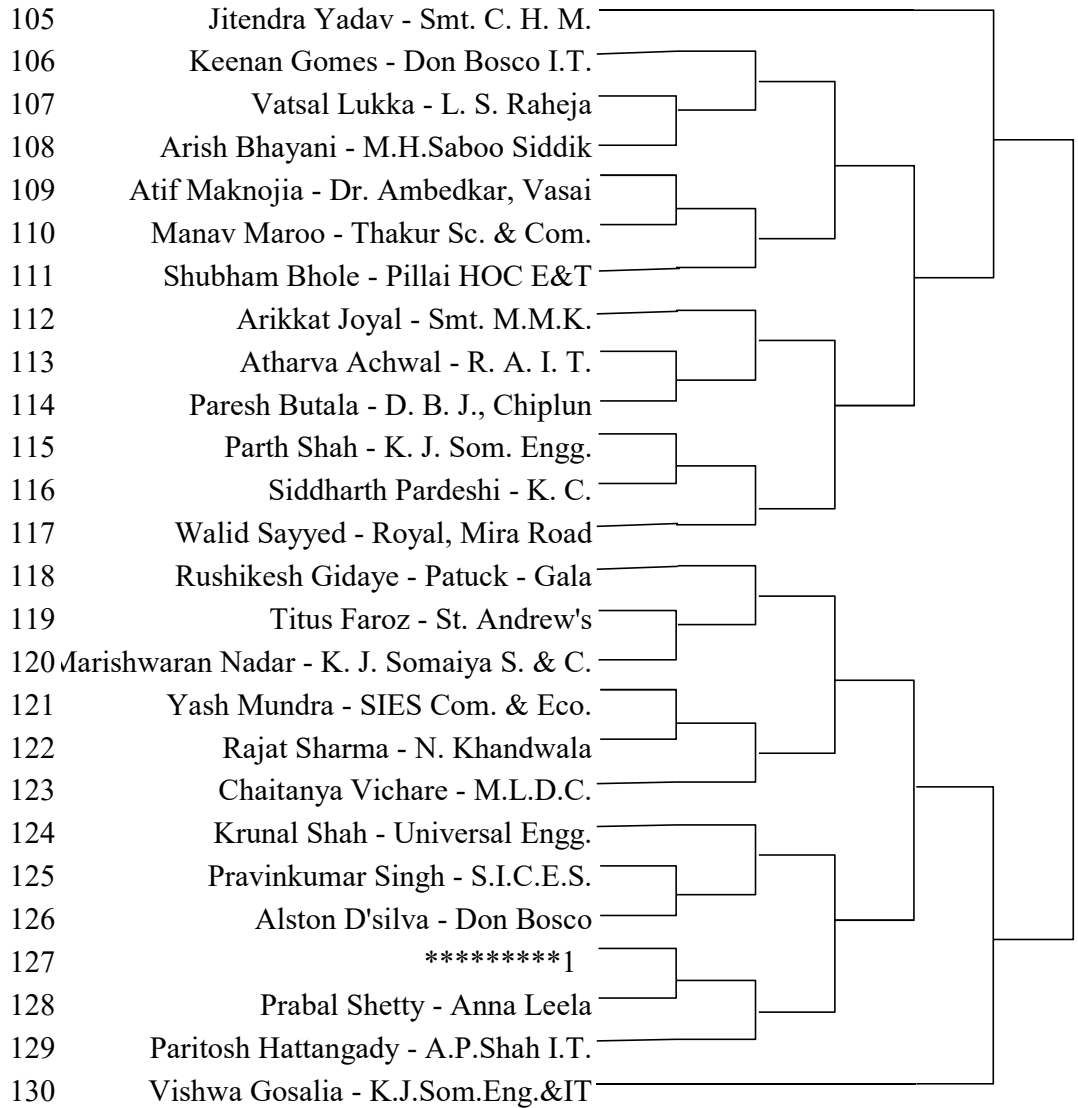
105 Jitendra Yadav - Smt. C. H. M.
106 Keenan Gomes - Don Bosco I.T.
107 Vatsal Lukka - L. S. Raheja
108 Arish Bhayani - M.H.Saboo Siddik
109 Atif Maknojia - Dr. Ambedkar, Vasai
110 Manav Maroo - Thakur Sc. & Com.
111 Shubham Bhole - Pillai HOC E&T
112 Arikkat Joyal - Smt. M.M.K.
113 Atharva Achwal - R. A. I. T.
114 Paresh Butala - D. B. J., Chiplun
115 Parth Shah - K. J. Som. Engg.
116 Siddharth Pardeshi - K. C.
117 Walid Sayyed - Royal, Mira Road
118 Rushikesh Gidaye - Patuck - Gala
119 Titus Faroz - St. Andrew's
120 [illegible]arishwaran Nadar - K. J. Somaiya S. & C.
121 Yash Mundra - SIES Com. & Eco.
122 Rajat Sharma - N. Khandwala
123 Chaitanya Vichare - M.L.D.C.
124 Krunal Shah - Universal Engg.
125 Pravinkumar Singh - S.I.C.E.S.
126 Alston D'silva - Don Bosco
127 *********1
128 Prabal Shetty - Anna Leela
129 Paritosh Hattangady - A.P.Shah I.T.
130 Vishwa Gosalia - K.J.Som.Eng.&IT